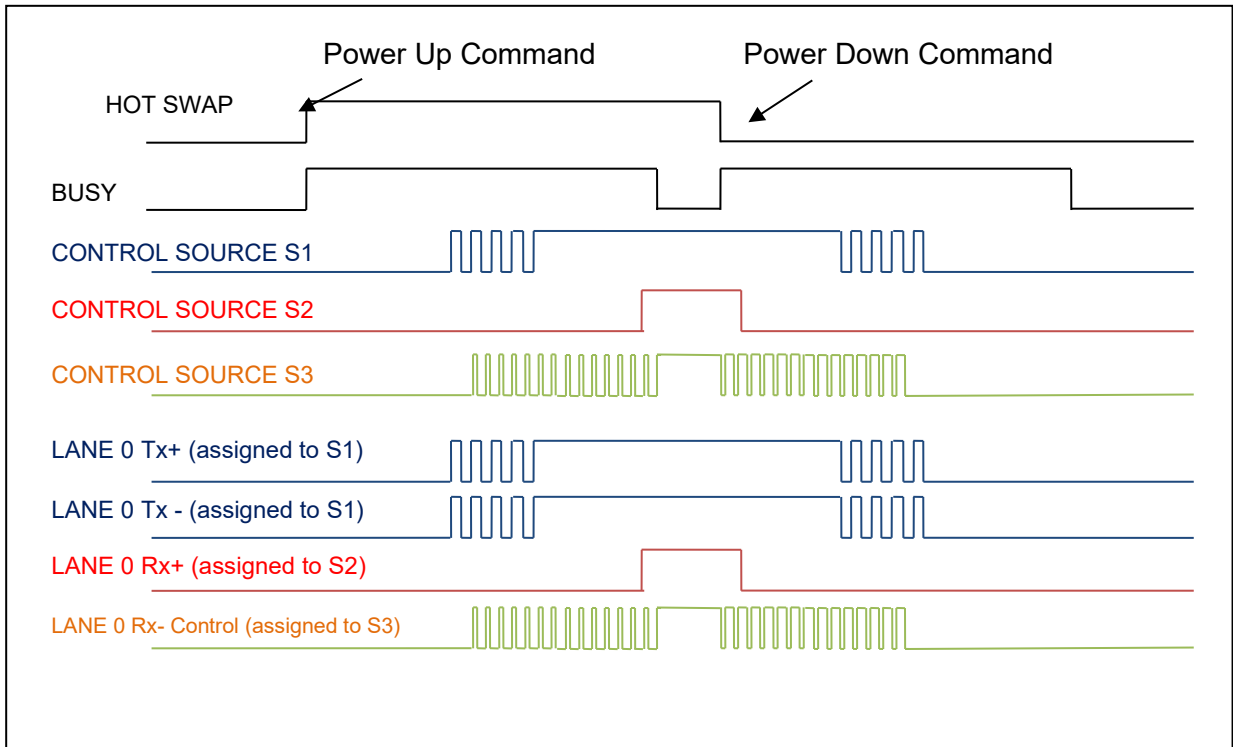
Power Up Command

Power Down Command

HOT SWAP

BUSY

CONTROL SOURCE S1

CONTROL SOURCE S2

CONTROL SOURCE S3

LANE 0 Tx+ (assigned to S1)

LANE 0 Tx - (assigned to S1)

LANE 0 Rx+ (assigned to S2)

LANE 0 Rx- Control (assigned to S3)